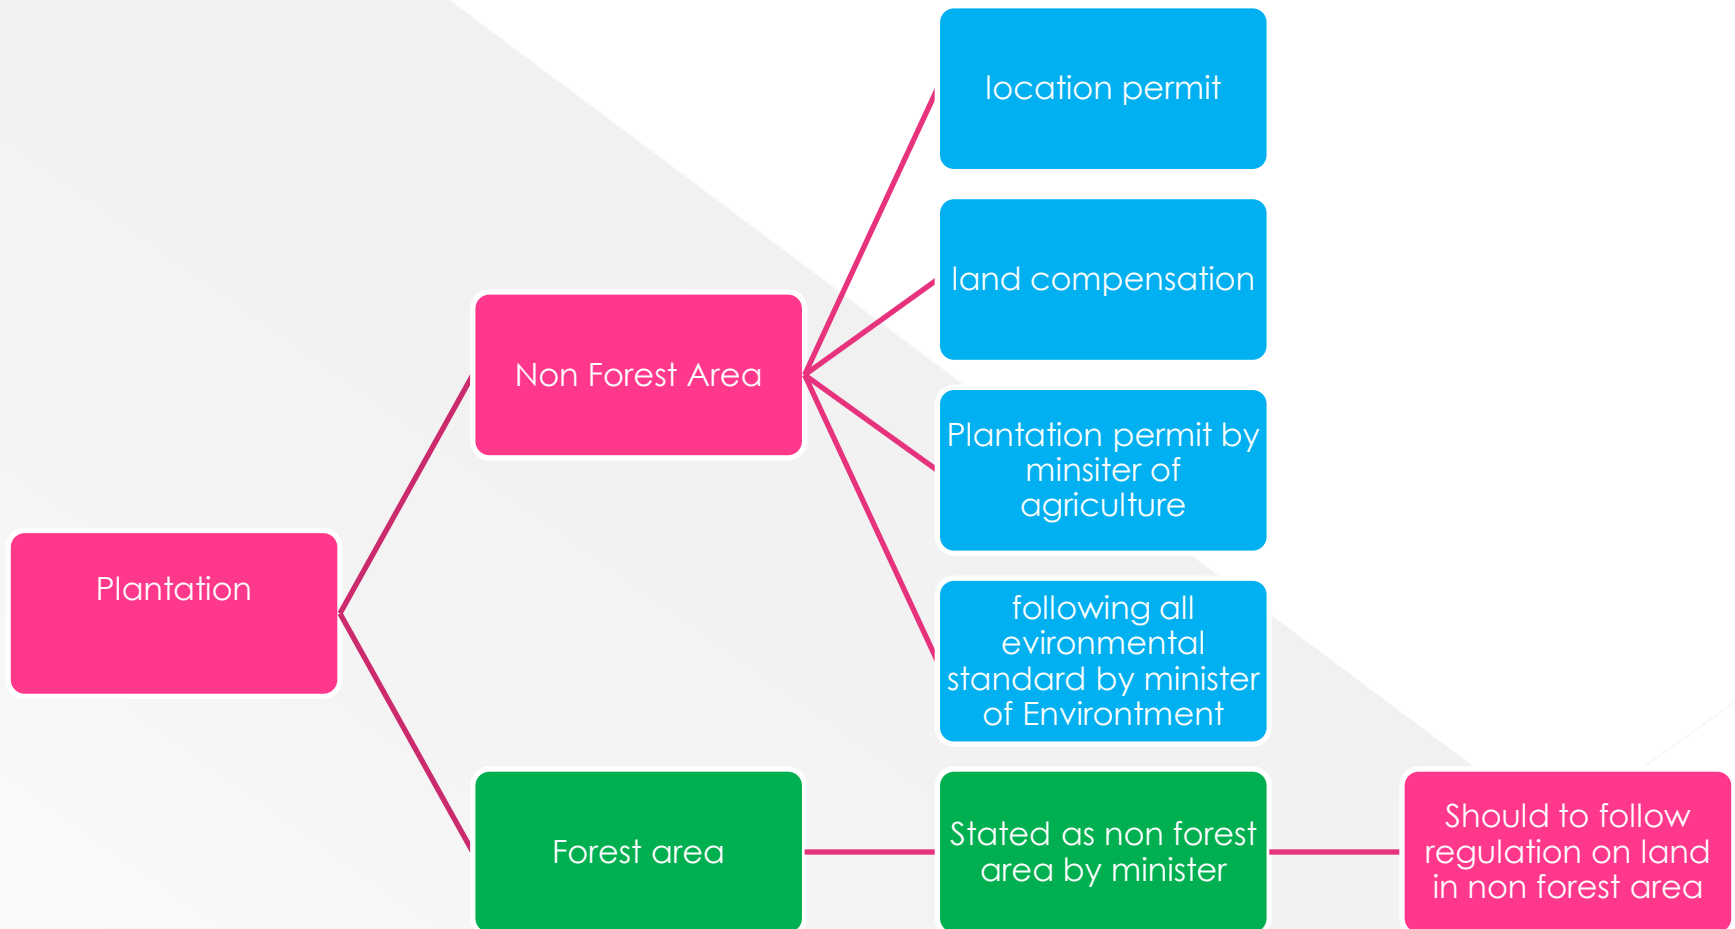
Plantation

Non Forest Area

location permit

land compensation

Plantation permit by minsiter of agriculture

following all evironmental standard by minister of Environtment

Forest area

Stated as non forest area by minister

Should to follow regulation on land in non forest area